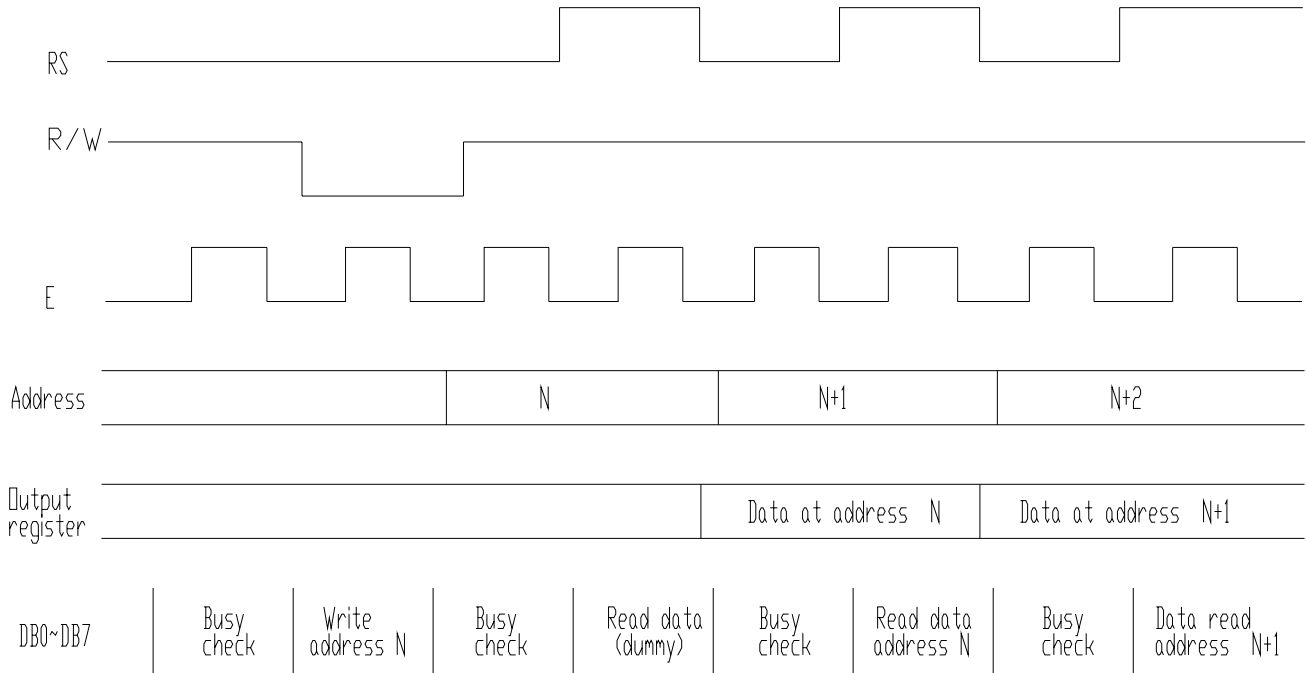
RS

R/W

E

Address

N

N+1

N+2

Output register

Data at address N

Data at address N+1

DB0~DB7

Busy check

Write address N

Busy check

Read data (dummy)

Busy check

Read data address N

Busy check

Data read address N+1